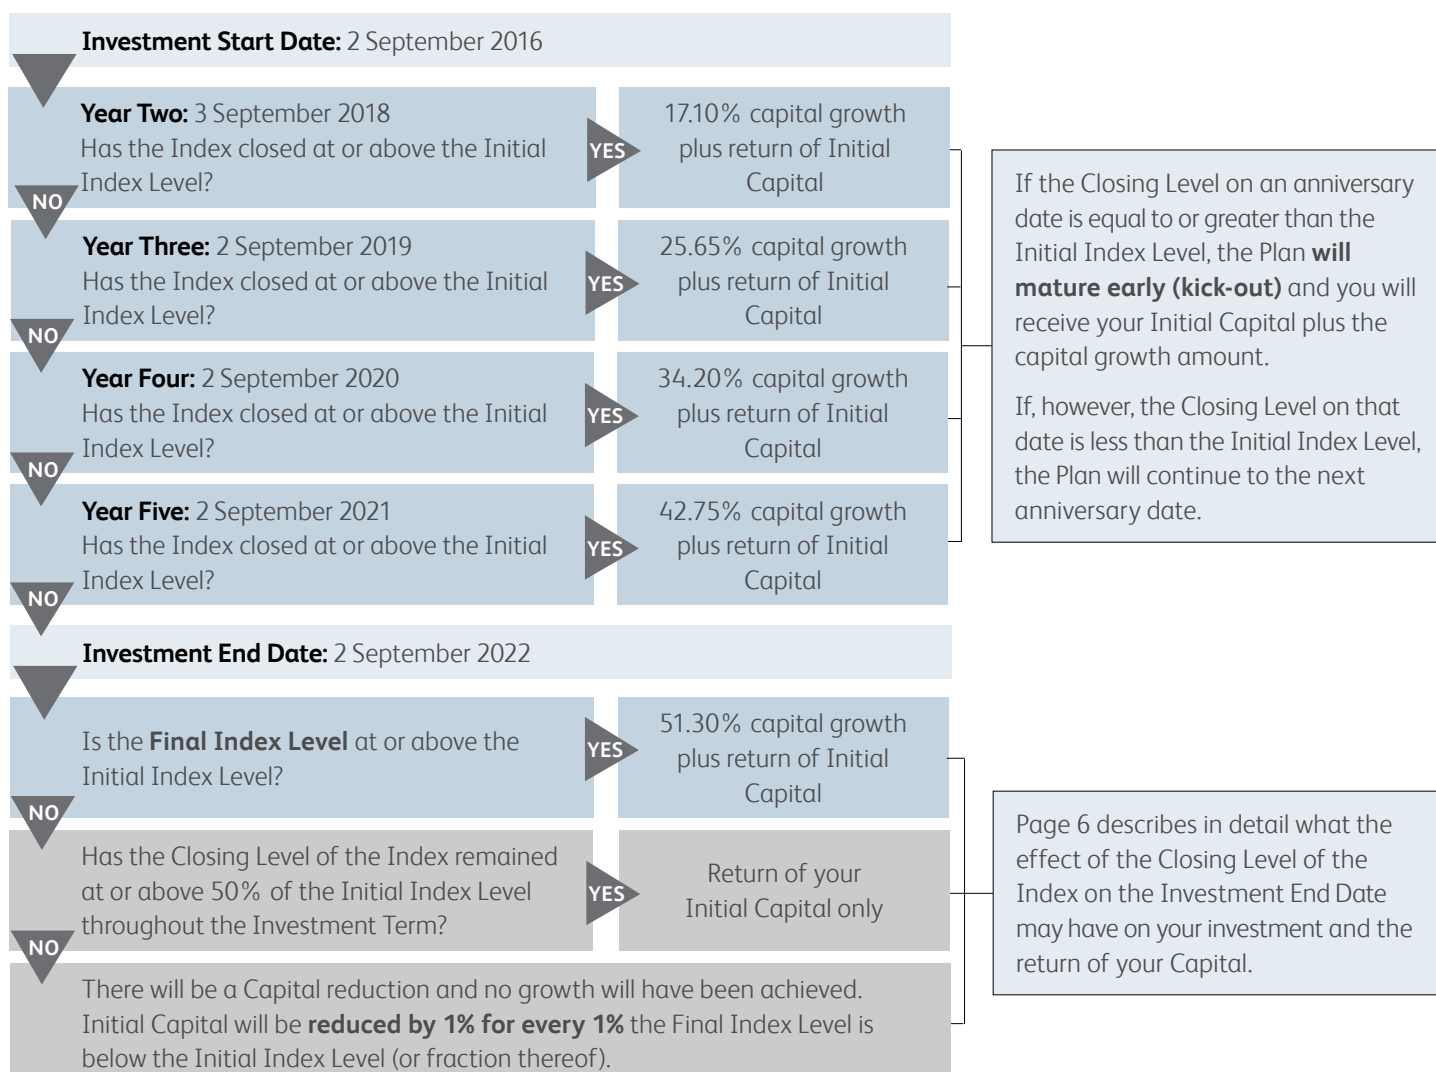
**Investment Start Date:** 2 September 2016

**Year Two:** 3 September 2018
Has the Index closed at or above the Initial Index Level?

YES

17.10% capital growth plus return of Initial Capital

NO

**Year Three:** 2 September 2019
Has the Index closed at or above the Initial Index Level?

YES

25.65% capital growth plus return of Initial Capital

NO

**Year Four:** 2 September 2020
Has the Index closed at or above the Initial Index Level?

YES

34.20% capital growth plus return of Initial Capital

NO

**Year Five:** 2 September 2021
Has the Index closed at or above the Initial Index Level?

YES

42.75% capital growth plus return of Initial Capital

NO

If the Closing Level on an anniversary date is equal to or greater than the Initial Index Level, the Plan **will mature early (kick-out)** and you will receive your Initial Capital plus the capital growth amount.

If, however, the Closing Level on that date is less than the Initial Index Level, the Plan will continue to the next anniversary date.

**Investment End Date:** 2 September 2022

Is the **Final Index Level** at or above the Initial Index Level?

YES

51.30% capital growth plus return of Initial Capital

NO

Has the Closing Level of the Index remained at or above 50% of the Initial Index Level throughout the Investment Term?

YES

Return of your Initial Capital only

NO

There will be a Capital reduction and no growth will have been achieved. Initial Capital will be **reduced by 1% for every 1%** the Final Index Level is below the Initial Index Level (or fraction thereof).

Page 6 describes in detail what the effect of the Closing Level of the Index on the Investment End Date may have on your investment and the return of your Capital.